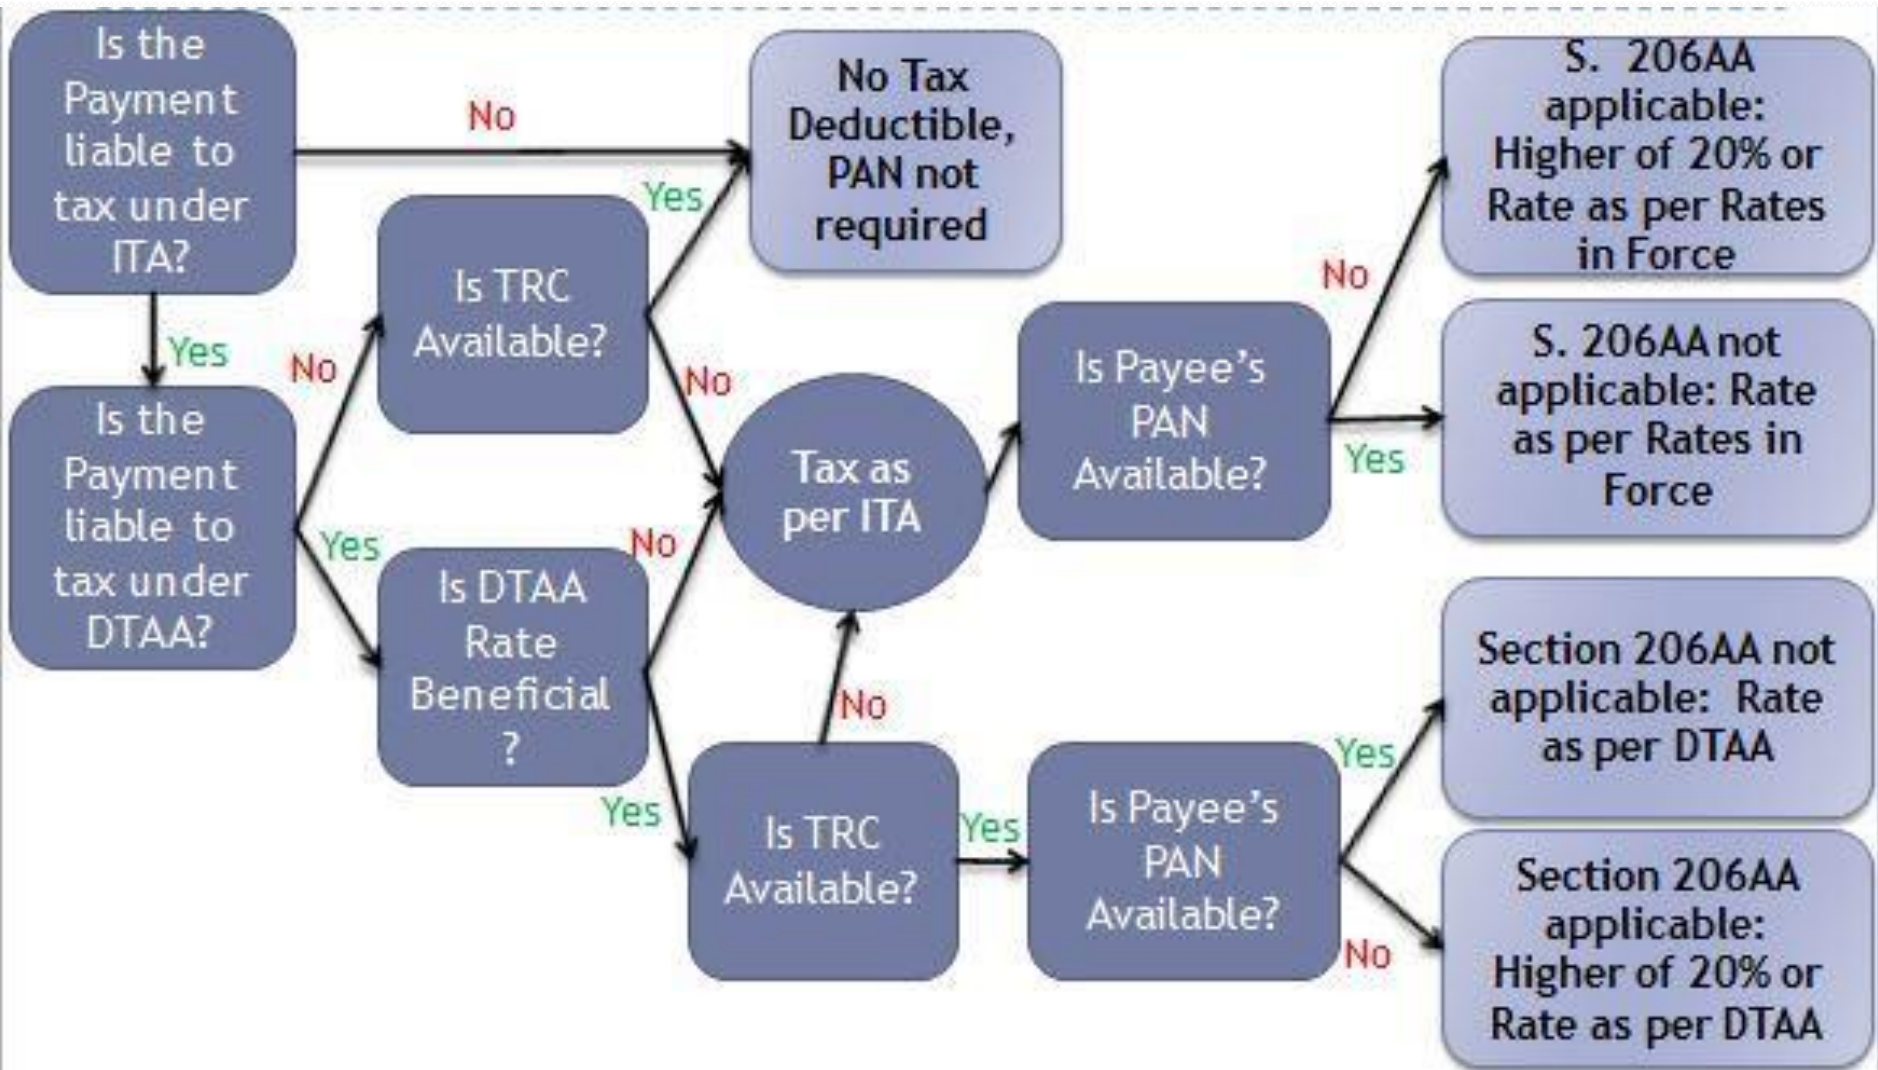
Is the Payment liable to tax under ITA?

No

No Tax Deductible, PAN not required

S. 206AA applicable: Higher of 20% or Rate as per Rates in Force

Yes

Yes

Is TRC Available?

No

No

Is the Payment liable to tax under DTAA?

No

Is Payee's PAN Available?

S. 206AA not applicable: Rate as per Rates in Force

Tax as per ITA

Yes

Yes

No

Is DTAA Rate Beneficial ?

No

Section 206AA not applicable: Rate as per DTAA

Yes

Yes

Is TRC Available?

Yes

Is Payee's PAN Available?

Section 206AA applicable: Higher of 20% or Rate as per DTAA

No